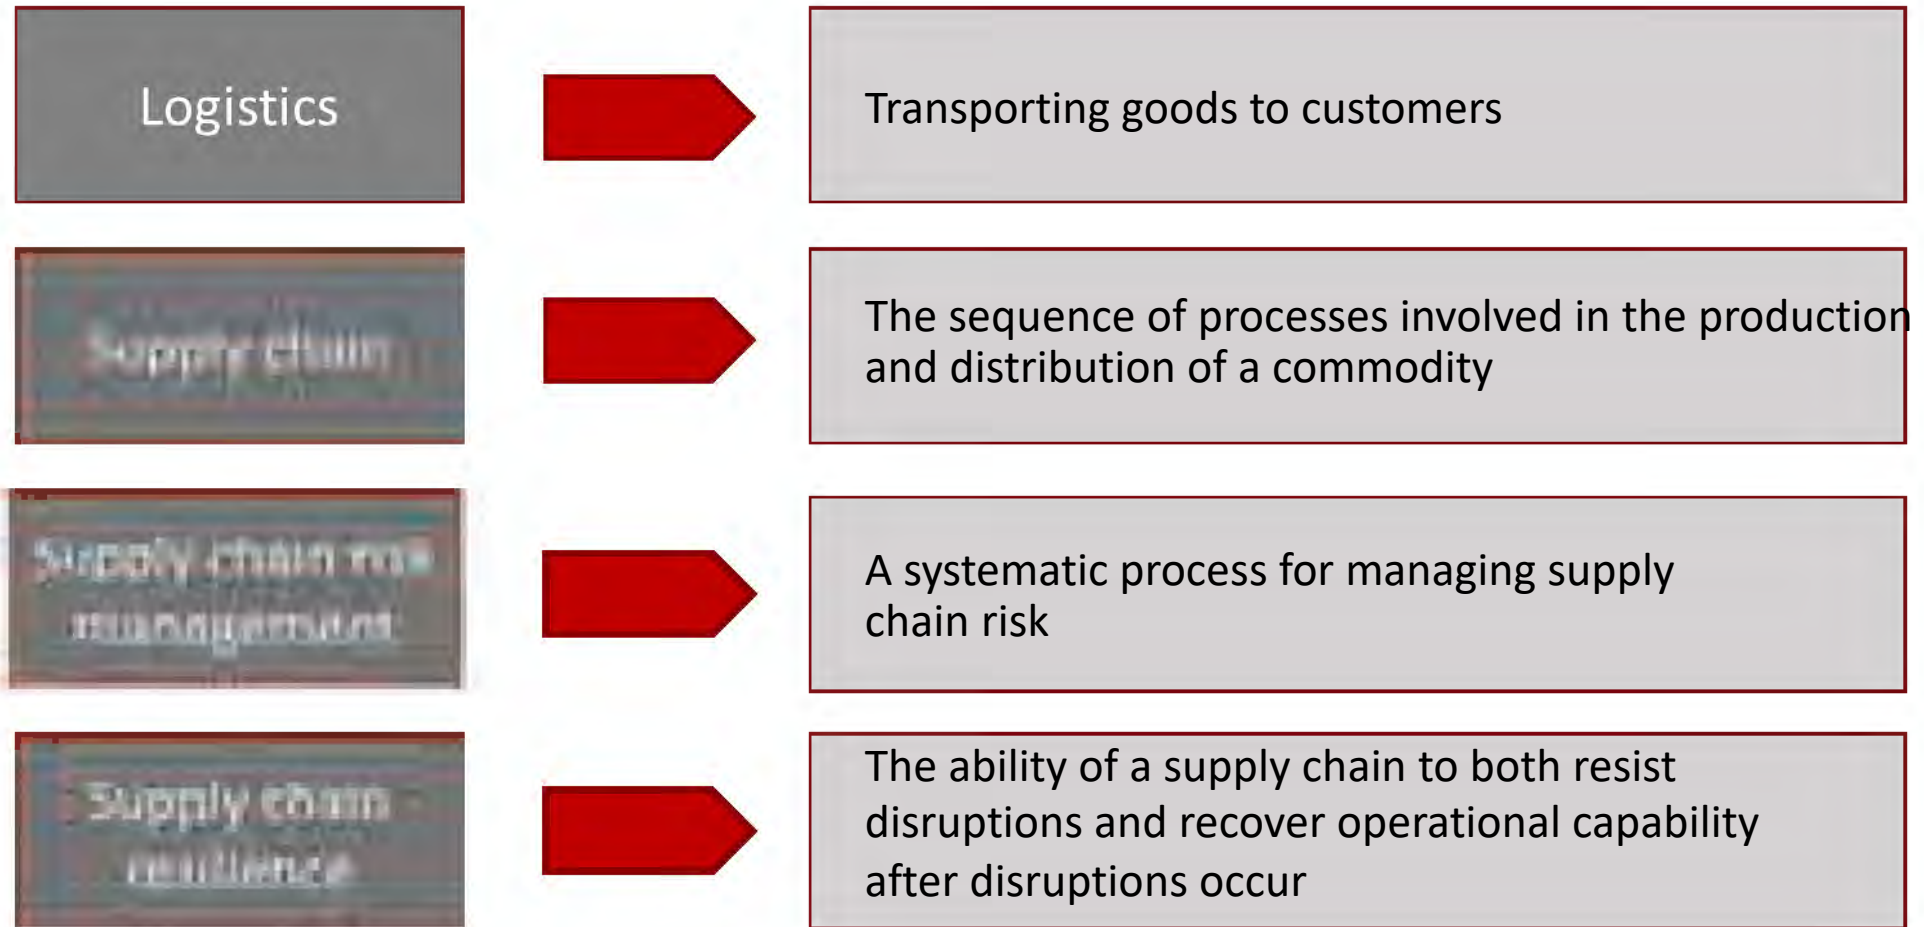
Logistics

Transporting goods to customers

Supply chain

The sequence of processes involved in the production and distribution of a commodity

Supply chain risk management

A systematic process for managing supply chain risk

Supply chain resilience

The ability of a supply chain to both resist disruptions and recover operational capability after disruptions occur